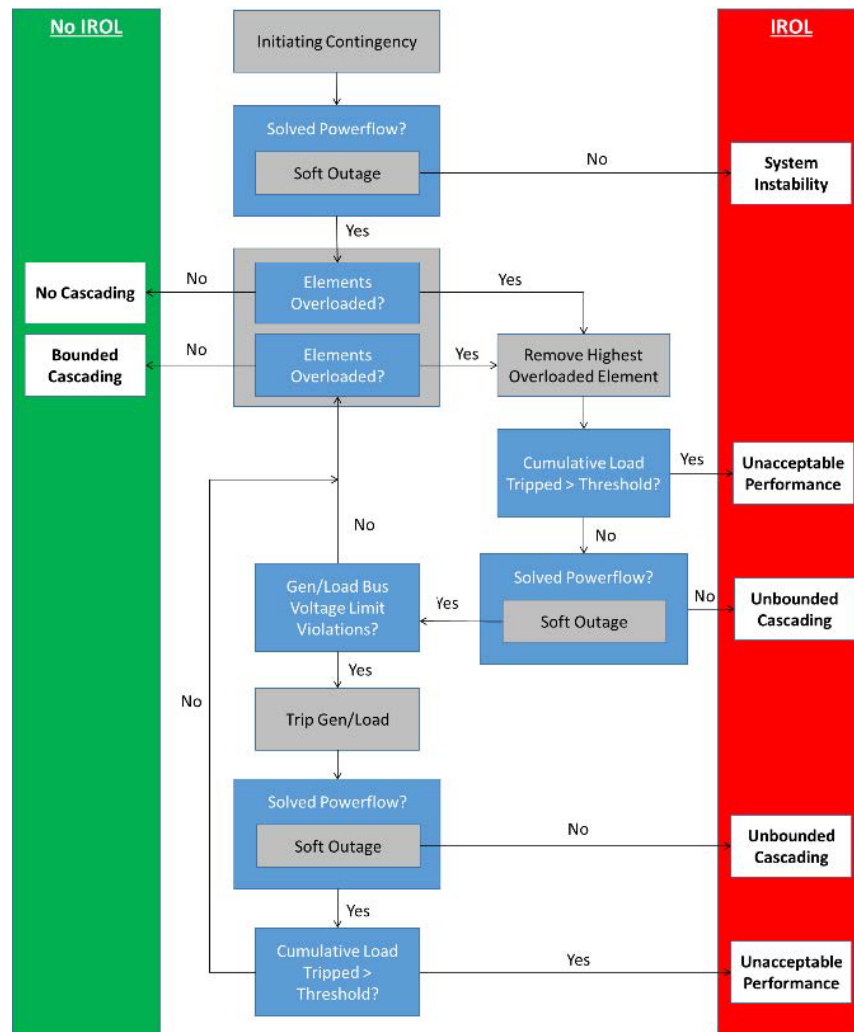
No IROL

IROL

Initiating Contingency

Solved Powerflow?

Soft Outage

No

System Instability

Yes

No

No Cascading

Elements Overloaded?

Yes

No

Bounded Cascading

Elements Overloaded?

Yes

Remove Highest Overloaded Element

Cumulative Load Tripped > Threshold?

Yes

Unacceptable Performance

No

No

Solved Powerflow?

Gen/Load Bus Voltage Limit Violations?

Yes

Soft Outage

No

Unbounded Cascading

Yes

No

Trip Gen/Load

Solved Powerflow?

Soft Outage

No

Unbounded Cascading

Yes

Cumulative Load Tripped > Threshold?

Yes

Unacceptable Performance